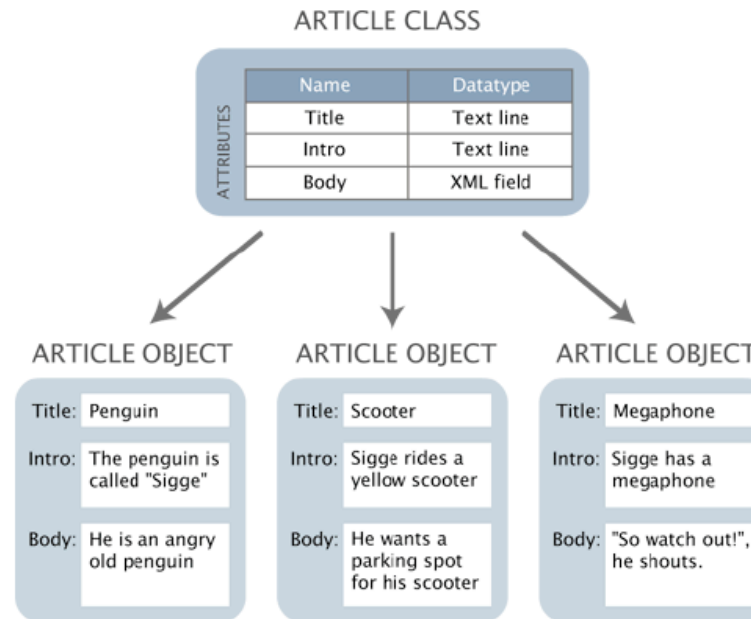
ARTICLE CLASS

ATTRIBUTES

| Name | Datatype |
|---|---|
| Title | Text line |
| Intro | Text line |
| Body | XML field |

ARTICLE OBJECT

Title: Penguin

Intro: The penguin is called "Sigge"

Body: He is an angry old penguin

ARTICLE OBJECT

Title: Scooter

Intro: Sigge rides a yellow scooter

Body: He wants a parking spot for his scooter

ARTICLE OBJECT

Title: Megaphone

Intro: Sigge has a megaphone

Body: "So watch out!", he shouts.